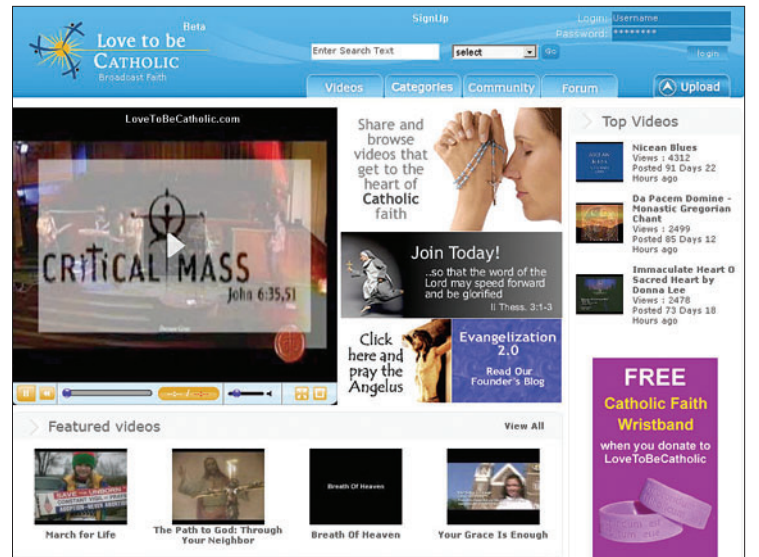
Beta
Love to be CATHOLIC
Broadcast Faith

SignUp
Enter Search Text
select
Go
Login: Username
Password: ********
login

Videos
Categories
Community
Forum
Upload

LoveToBeCatholic.com
CRITICAL MASS
John 6:35,51

Share and browse videos that get to the heart of Catholic faith

Join Today!
...so that the word of the Lord may speed forward and be glorified
II Thess. 3:1-3

Click here and pray the Angelus

Evangelization 2.0
Read Our Founder's Blog

Top Videos

Nicean Blues
Views : 4312
Posted 91 Days 22 Hours ago

Da Pacem Domine - Monastic Gregorian Chant
Views : 2499
Posted 85 Days 12 Hours ago

Immaculate Heart O Sacred Heart by Donna Lee
Views : 2478
Posted 73 Days 18 Hours ago

Featured videos
View All

March for Life
The Path to God: Through Your Neighbor
Breath Of Heaven
Breath Of Heaven
Your Grace Is Enough

FREE
Catholic Faith Wristband
when you donate to LoveToBeCatholic